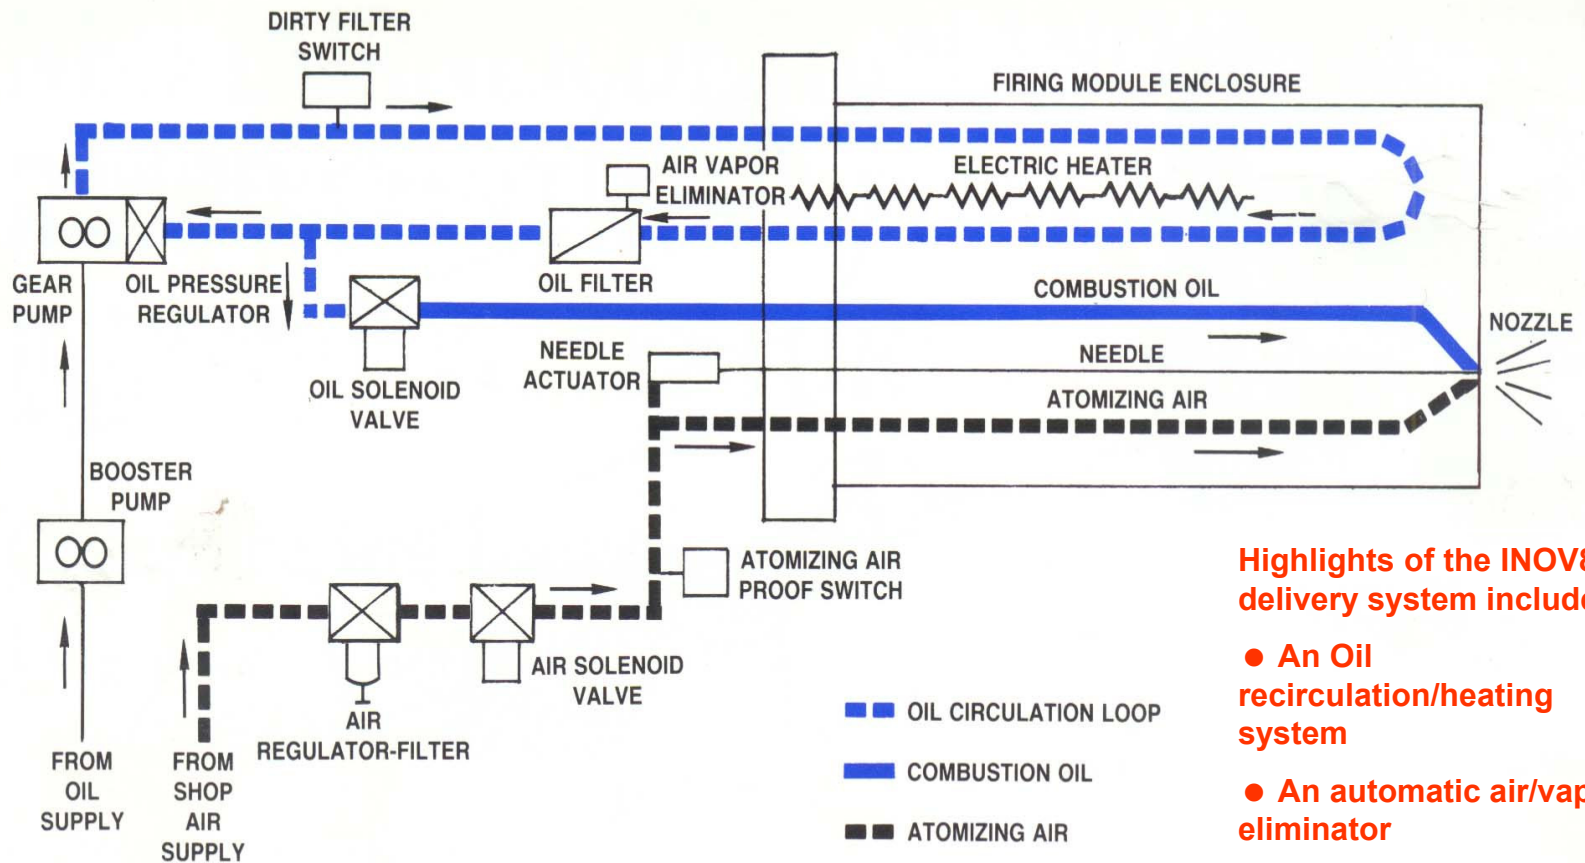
DIRTY FILTER SWITCH

FIRING MODULE ENCLOSURE

AIR VAPOR ELIMINATOR

ELECTRIC HEATER

GEAR PUMP

OIL PRESSURE REGULATOR

OIL FILTER

COMBUSTION OIL

NOZZLE

OIL SOLENOID VALVE

NEEDLE ACTUATOR

NEEDLE

ATOMIZING AIR

BOOSTER PUMP

ATOMIZING AIR PROOF SWITCH

AIR SOLENOID VALVE

AIR REGULATOR-FILTER

FROM OIL SUPPLY

FROM SHOP AIR SUPPLY

OIL CIRCULATION LOOP

COMBUSTION OIL

ATOMIZING AIR

Highlights of the INOV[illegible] delivery system includ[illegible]

● An Oil recirculation/heating system

● An automatic air/vap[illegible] eliminator